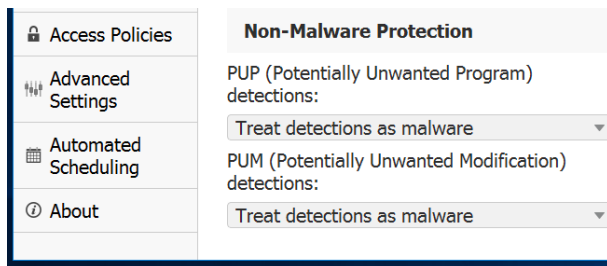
Access Policies

Advanced Settings

Automated Scheduling

About

Non-Malware Protection

PUP (Potentially Unwanted Program) detections:

Treat detections as malware

PUM (Potentially Unwanted Modification) detections:

Treat detections as malware